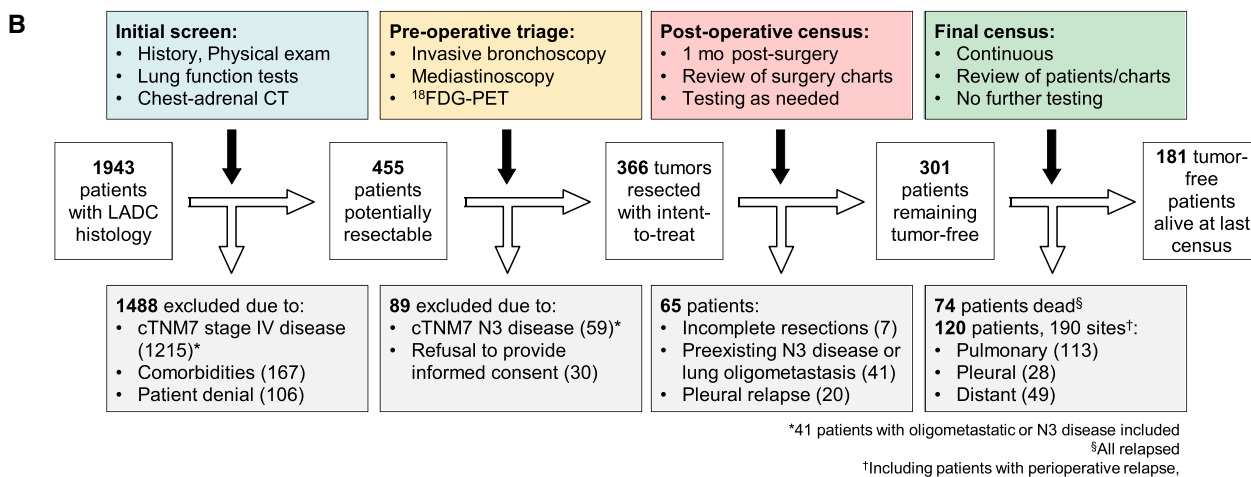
B

**Initial screen:**
• History, Physical exam
• Lung function tests
• Chest-adrenal CT

**Pre-operative triage:**
• Invasive bronchoscopy
• Mediastinoscopy
• $^{18}$FDG-PET

**Post-operative census:**
• 1 mo post-surgery
• Review of surgery charts
• Testing as needed

**Final census:**
• Continuous
• Review of patients/charts
• No further testing

**1943** patients with LADC histology

**455** patients potentially resectable

**366** tumors resected with intent-to-treat

**301** patients remaining tumor-free

**181** tumor-free patients alive at last census

**1488** excluded due to:
• cTNM7 stage IV disease (1215)*
• Comorbidities (167)
• Patient denial (106)

**89** excluded due to:
• cTNM7 N3 disease (59)*
• Refusal to provide informed consent (30)

**65** patients:
• Incomplete resections (7)
• Preexisting N3 disease or lung oligometastasis (41)
• Pleural relapse (20)

**74** patients dead$^{§}$
**120** patients, 190 sites$^{†}$:
• Pulmonary (113)
• Pleural (28)
• Distant (49)

*41 patients with oligometastatic or N3 disease included
$^{§}$All relapsed
$^{†}$Including patients with perioperative relapse,